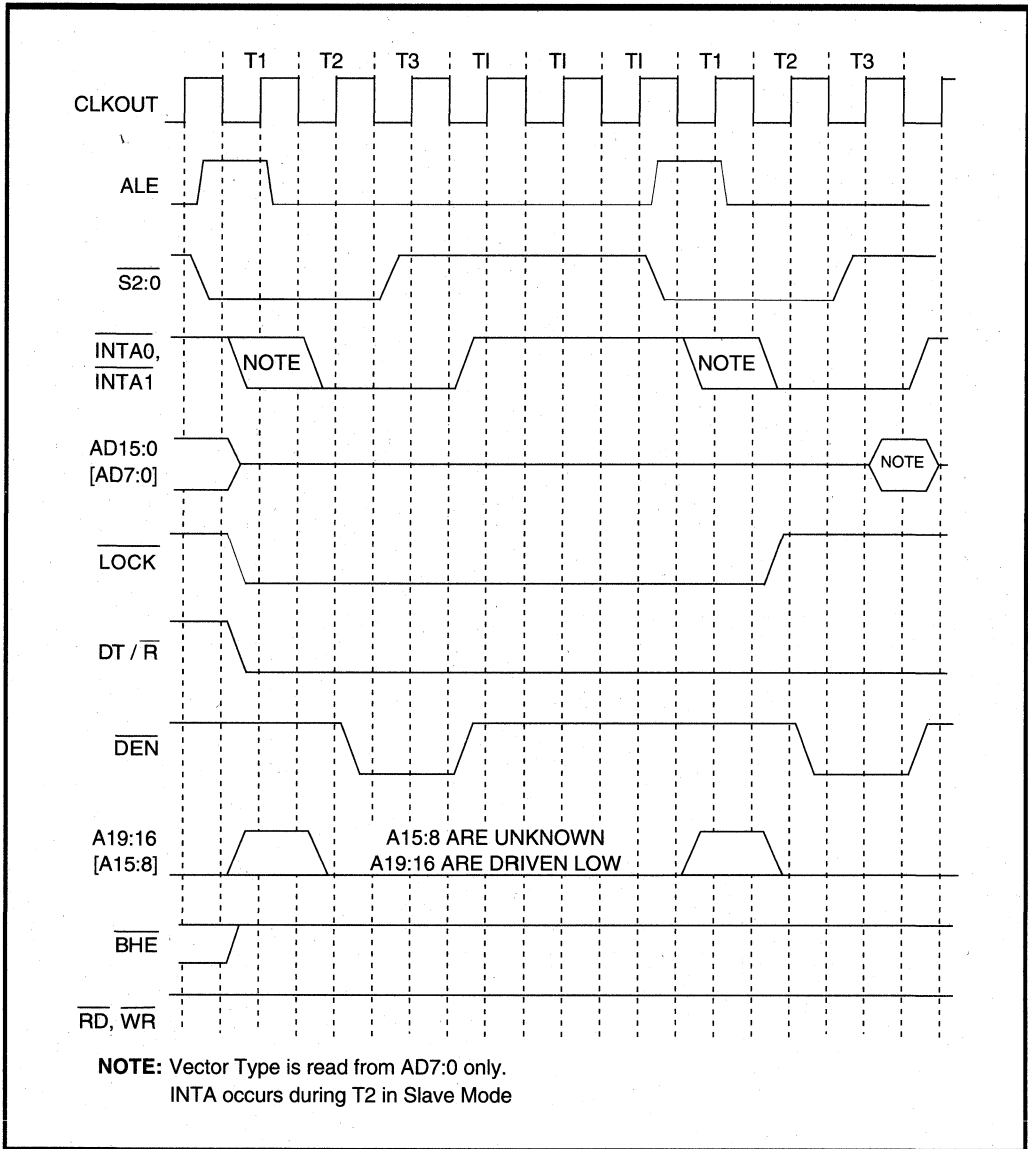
T1 T2 T3 TI TI TI T1 T2 T3

CLKOUT

ALE

$\overline{S2:0}$

$\overline{INTA0}$, $\overline{INTA1}$

NOTE

NOTE

AD15:0 [AD7:0]

NOTE

$\overline{LOCK}$

DT / $\overline{R}$

$\overline{DEN}$

A19:16 [A15:8]

A15:8 ARE UNKNOWN
A19:16 ARE DRIVEN LOW

$\overline{BHE}$

$\overline{RD}$, $\overline{WR}$

NOTE: Vector Type is read from AD7:0 only.
INTA occurs during T2 in Slave Mode